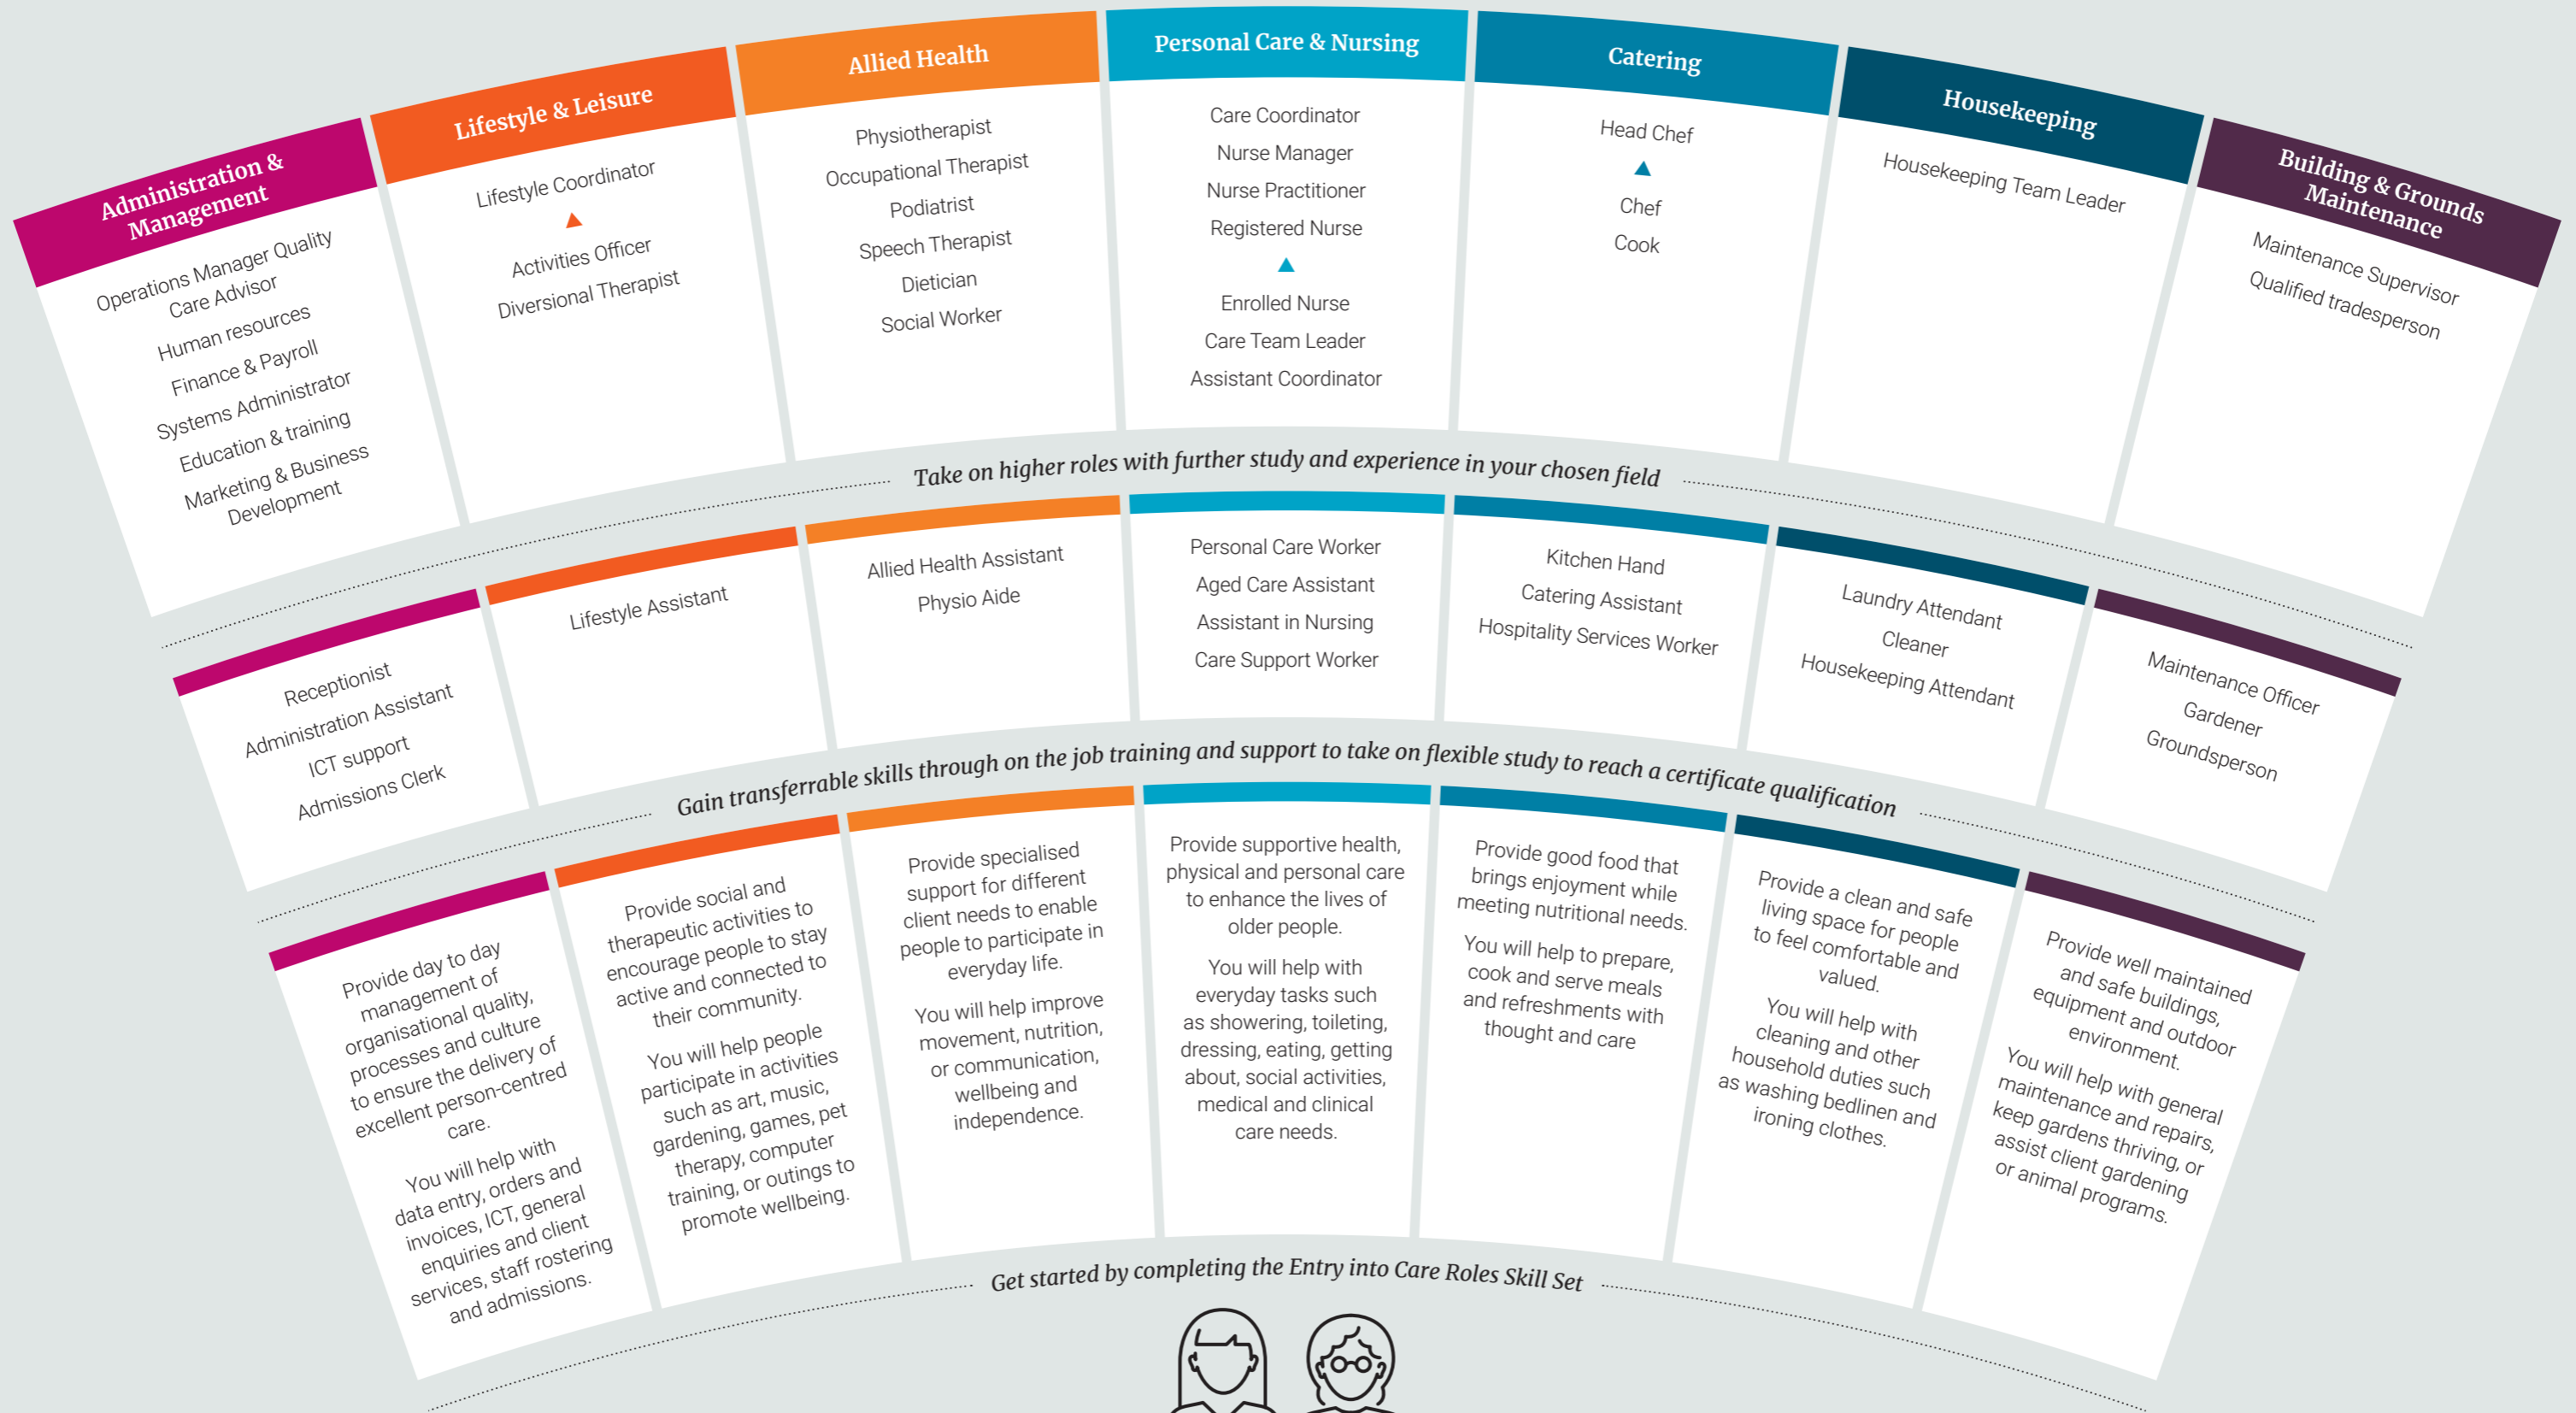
Administration & Management

Operations Manager Quality Care Advisor
Human resources
Finance & Payroll
Systems Administrator
Education & training
Marketing & Business Development

Lifestyle & Leisure

Lifestyle Coordinator
Activities Officer
Diversional Therapist

Allied Health

Physiotherapist
Occupational Therapist
Podiatrist
Speech Therapist
Dietician
Social Worker

Personal Care & Nursing

Care Coordinator
Nurse Manager
Nurse Practitioner
Registered Nurse
Enrolled Nurse
Care Team Leader
Assistant Coordinator

Catering

Head Chef
Chef
Cook

Housekeeping

Housekeeping Team Leader

Building & Grounds Maintenance

Maintenance Supervisor
Qualified tradesperson

Take on higher roles with further study and experience in your chosen field

Receptionist
Administration Assistant
ICT support
Admissions Clerk

Lifestyle Assistant

Allied Health Assistant
Physio Aide

Personal Care Worker
Aged Care Assistant
Assistant in Nursing
Care Support Worker

Kitchen Hand
Catering Assistant
Hospitality Services Worker

Laundry Attendant
Cleaner
Housekeeping Attendant

Maintenance Officer
Gardener
Groundsperson

Gain transferrable skills through on the job training and support to take on flexible study to reach a certificate qualification

Provide day to day management of organisational quality, processes and culture to ensure the delivery of excellent person-centred care.

You will help with data entry, orders and invoices, ICT, general enquiries and client services, staff rostering and admissions.

Provide social and therapeutic activities to encourage people to stay active and connected to their community.

You will help people participate in activities such as art, music, gardening, games, pet therapy, computer training, or outings to promote wellbeing.

Provide specialised support for different client needs to enable people to participate in everyday life.

You will help improve movement, nutrition, or communication, wellbeing and independence.

Provide supportive health, physical and personal care to enhance the lives of older people.

You will help with everyday tasks such as showering, toileting, dressing, eating, getting about, social activities, medical and clinical care needs.

Provide good food that brings enjoyment while meeting nutritional needs.

You will help to prepare, cook and serve meals and refreshments with thought and care

Provide a clean and safe living space for people to feel comfortable and valued.

You will help with cleaning and other household duties such as washing bedlinen and ironing clothes.

Provide well maintained and safe buildings, equipment and outdoor environment.

You will help with general maintenance and repairs, keep gardens thriving, or assist client gardening or animal programs.

Get started by completing the Entry into Care Roles Skill Set